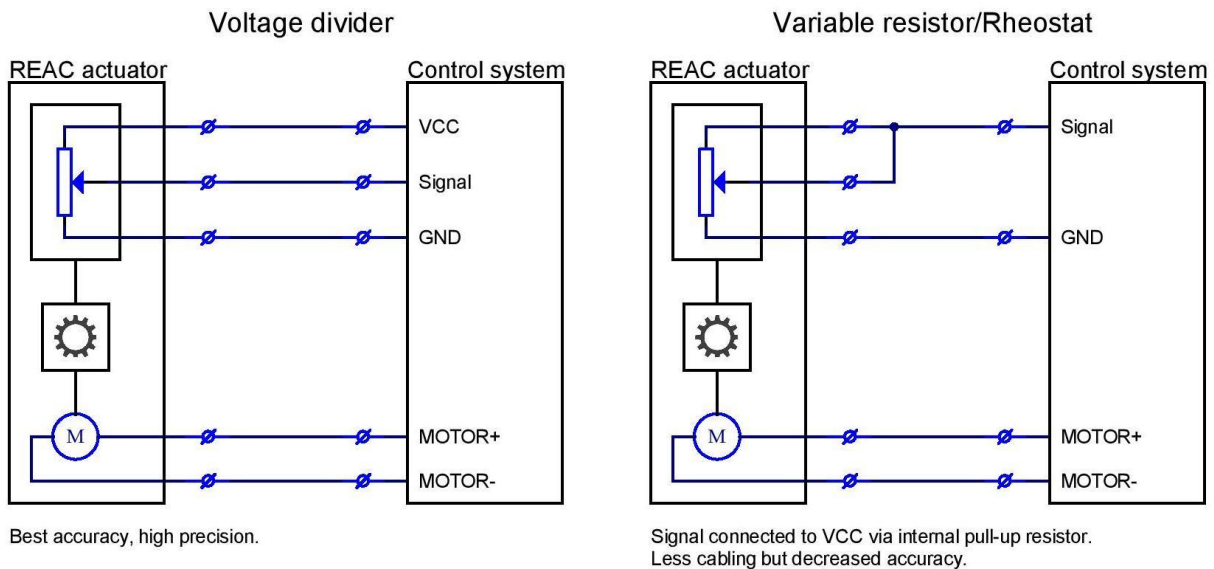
Voltage divider

REAC actuator

Control system

VCC

Signal

GND

M

MOTOR+

MOTOR-

Best accuracy, high precision.

Variable resistor/Rheostat

REAC actuator

Control system

Signal

GND

M

MOTOR+

MOTOR-

Signal connected to VCC via internal pull-up resistor.
Less cabling but decreased accuracy.